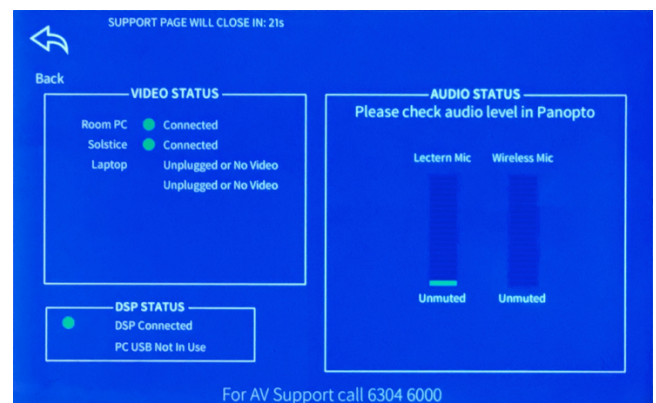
SUPPORT PAGE WILL CLOSE IN: 21s

Back

VIDEO STATUS

| | |
|---|---|
| Room PC | Connected |
| Solstice | Connected |
| Laptop | Unplugged or No Video |
| | Unplugged or No Video |

AUDIO STATUS
Please check audio level in Panopto

Lectern Mic
Unmuted

Wireless Mic
Unmuted

DSP STATUS
DSP Connected
PC USB Not In Use

For AV Support call 6304 6000